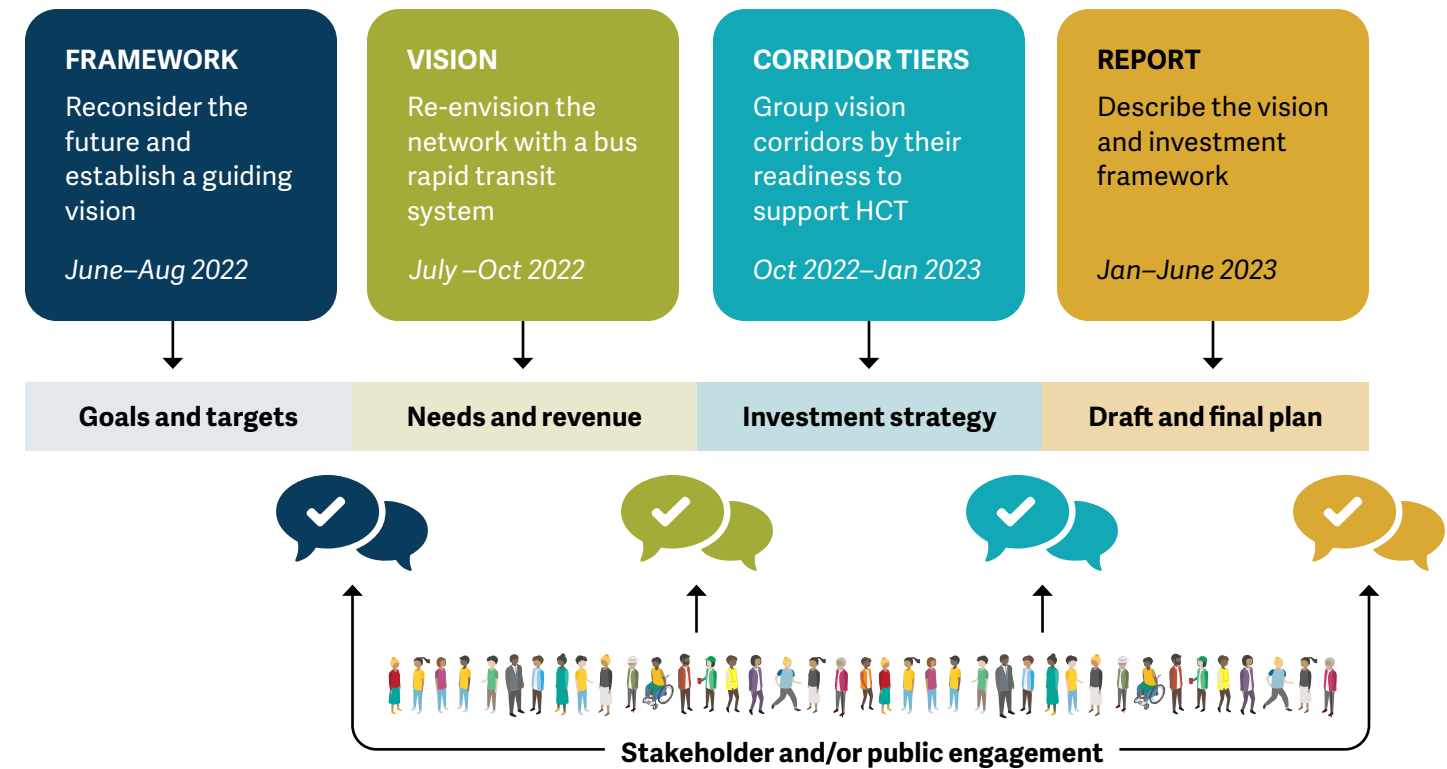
FRAMEWORK
Reconsider the future and establish a guiding vision
June–Aug 2022

VISION
Re-envision the network with a bus rapid transit system
July –Oct 2022

CORRIDOR TIERS
Group vision corridors by their readiness to support HCT
Oct 2022–Jan 2023

REPORT
Describe the vision and investment framework
Jan–June 2023

Goals and targets

Needs and revenue

Investment strategy

Draft and final plan

Stakeholder and/or public engagement